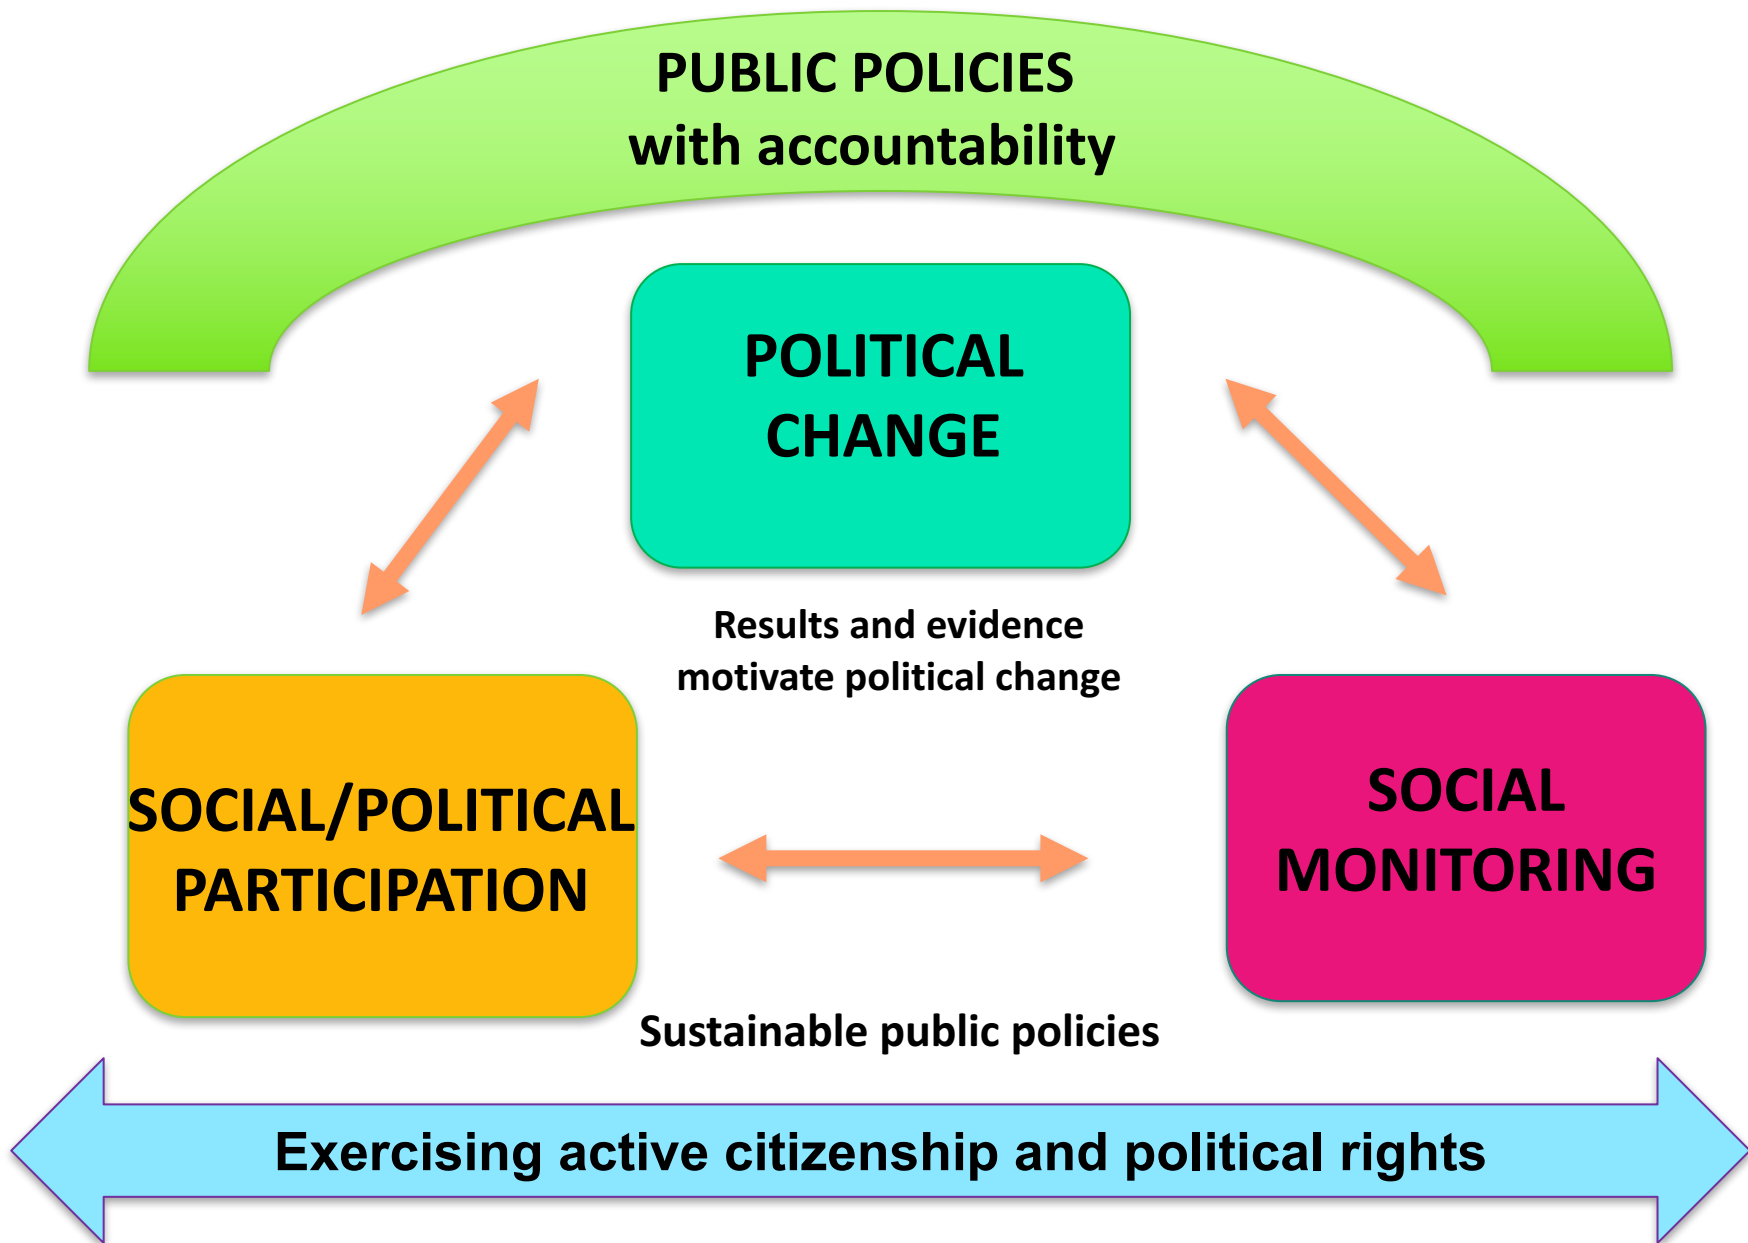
PUBLIC POLICIES
with accountability

POLITICAL CHANGE

Results and evidence motivate political change

SOCIAL/POLITICAL PARTICIPATION

SOCIAL MONITORING

Sustainable public policies

Exercising active citizenship and political rights